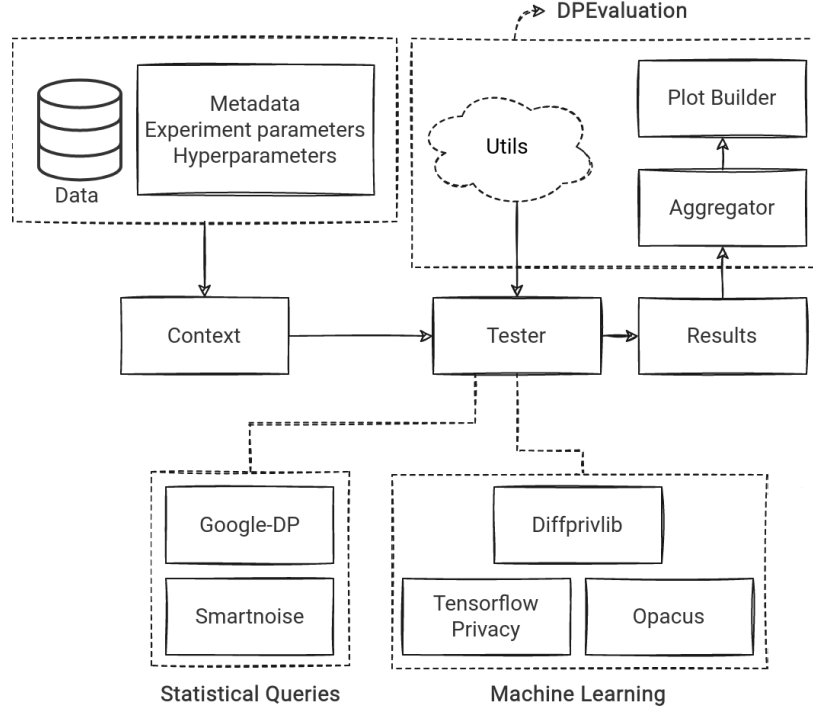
DPEvaluation

Data

Metadata
Experiment parameters
Hyperparameters

Utils

Plot Builder

Aggregator

Context

Tester

Results

Google-DP

Smartnoise

Statistical Queries

Diffprivlib

Tensorflow Privacy

Opacus

Machine Learning